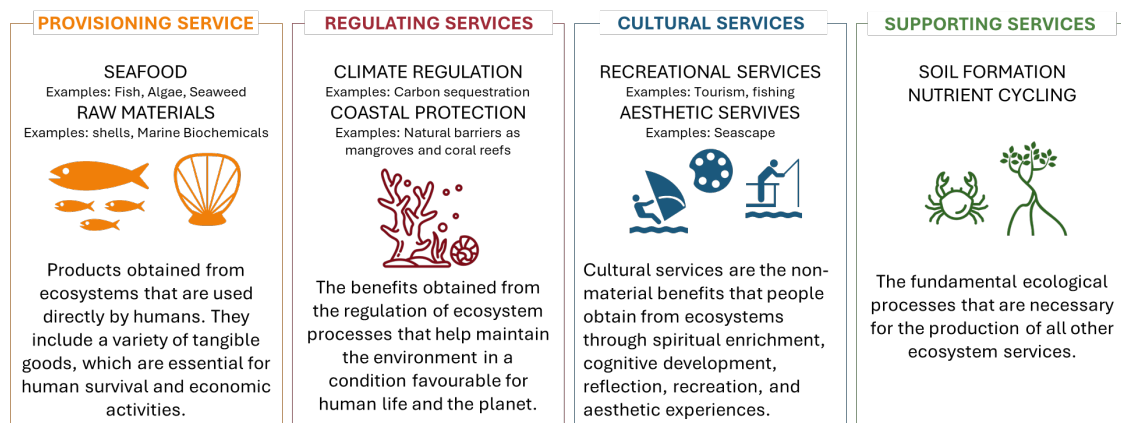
PROVISIONING SERVICE

SEAFOOD
Examples: Fish, Algae, Seaweed
RAW MATERIALS
Examples: shells, Marine Biochemicals

Products obtained from ecosystems that are used directly by humans. They include a variety of tangible goods, which are essential for human survival and economic activities.

REGULATING SERVICES

CLIMATE REGULATION
Examples: Carbon sequestration
COASTAL PROTECTION
Examples: Natural barriers as mangroves and coral reefs

The benefits obtained from the regulation of ecosystem processes that help maintain the environment in a condition favourable for human life and the planet.

CULTURAL SERVICES

RECREATIONAL SERVICES
Examples: Tourism, fishing
AESTHETIC SERVIVES
Examples: Seascape

Cultural services are the non-material benefits that people obtain from ecosystems through spiritual enrichment, cognitive development, reflection, recreation, and aesthetic experiences.

SUPPORTING SERVICES

SOIL FORMATION
NUTRIENT CYCLING

The fundamental ecological processes that are necessary for the production of all other ecosystem services.